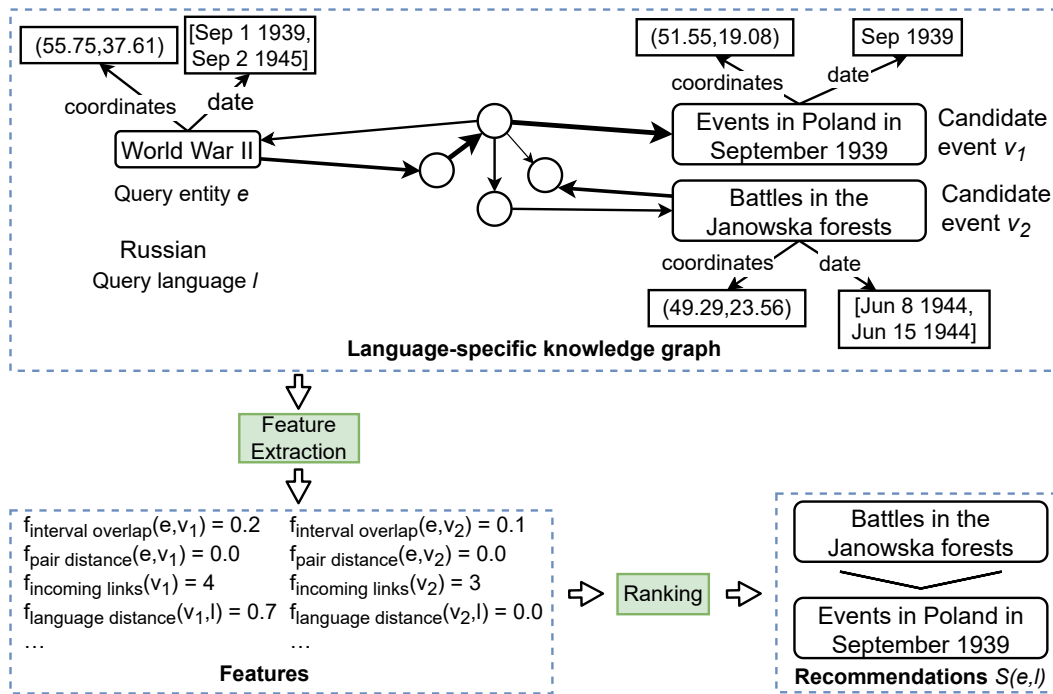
(55.75,37.61)

[Sep 1 1939, Sep 2 1945]

coordinates

date

World War II

Query entity $e$

Russian

Query language $l$

(51.55,19.08)

Sep 1939

coordinates

date

Events in Poland in September 1939

Candidate event $v_1$

Battles in the Janowska forests

Candidate event $v_2$

coordinates

date

(49.29,23.56)

[Jun 8 1944, Jun 15 1944]

Language-specific knowledge graph

Feature Extraction

$f_{interval\ overlap}(e,v_1) = 0.2$
$f_{pair\ distance}(e,v_1) = 0.0$
$f_{incoming\ links}(v_1) = 4$
$f_{language\ distance}(v_1,l) = 0.7$
…

$f_{interval\ overlap}(e,v_2) = 0.1$
$f_{pair\ distance}(e,v_2) = 0.0$
$f_{incoming\ links}(v_2) = 3$
$f_{language\ distance}(v_2,l) = 0.0$
…

Features

Ranking

Battles in the Janowska forests

Events in Poland in September 1939

Recommendations $S(e,l)$